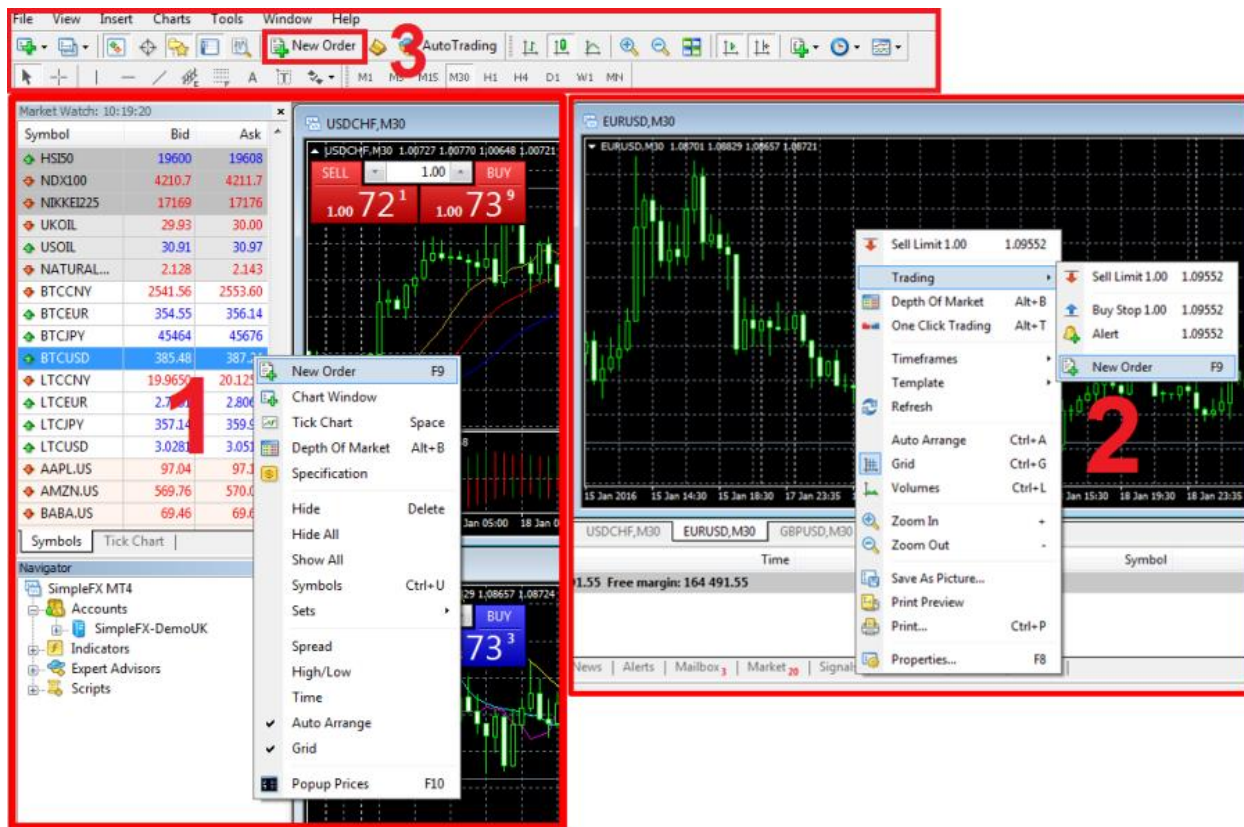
File View Insert Charts Tools Window Help

New Order 3 AutoTrading

M1 M5 M15 M30 H1 H4 D1 W1 MN

Market Watch: 10:19:20

| Symbol | Bid | Ask |
|---|---|---|
| HSI50 | 19600 | 19608 |
| NDX100 | 4210.7 | 4211.7 |
| NIKKEI225 | 17169 | 17176 |
| UKOIL | 29.93 | 30.00 |
| USOIL | 30.91 | 30.97 |
| NATURAL... | 2.128 | 2.143 |
| BTCCNY | 2541.56 | 2553.60 |
| BTCEUR | 354.55 | 356.14 |
| BTCJPY | 45464 | 45676 |
| BTCUSD | 385.48 | 387.3 |
| LTCCNY | 19.9650 | 20.12 |
| LTCEUR | 2.7 | 2.80 |
| LTCJPY | 357.14 | 359. |
| LTCUSD | 3.0281 | 3.05 |
| AAPL.US | 97.04 | 97. |
| AMZN.US | 569.76 | 570. |
| BABA.US | 69.46 | 69. |

1

Symbols | Tick Chart

Navigator
SimpleFX MT4
Accounts
SimpleFX-DemoUK
Indicators
Expert Advisors
Scripts

New Order F9
Chart Window
Tick Chart Space
Depth Of Market Alt+B
Specification
Hide Delete
Hide All
Show All
Symbols Ctrl+U
Sets
Spread
High/Low
Time
Auto Arrange
Grid
Popup Prices F10

USDCHF,M30
USDCHF,M30 1.00727 1.00770 1.00648 1.00721
SELL 1.00 BUY
1.00 72 1 1.00 73 9
Jan 05:00 18 Jan 0
29 1.08657 1.08724
BUY
73 3

EURUSD,M30
EURUSD,M30 1.08701 1.08829 1.08657 1.08721

Sell Limit 1.00 1.09552
Trading
Depth Of Market Alt+B
One Click Trading Alt+T
Timeframes
Template
Refresh
Auto Arrange Ctrl+A
Grid Ctrl+G
Volumes Ctrl+L
Zoom In +
Zoom Out -
Save As Picture...
Print Preview
Print... Ctrl+P
Properties... F8

Sell Limit 1.00 1.09552
Buy Stop 1.00 1.09552
Alert 1.09552
New Order F9

2

15 Jan 2016 15 Jan 14:30 15 Jan 18:30 17 Jan 23:35 Jan 15:30 18 Jan 19:30 18 Jan 23:30

USDCHF,M30 EURUSD,M30 GBPUSD,M30
Time Symbol
.55 Free margin: 164 491.55
News | Alerts | Mailbox 3 | Market 20 | Signal